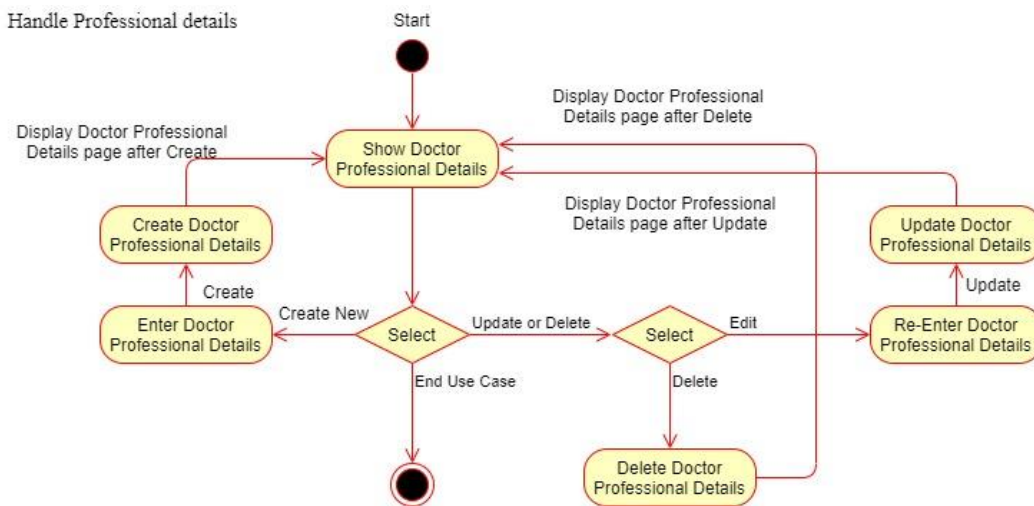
Handle Professional details

Start

Display Doctor Professional Details page after Delete

Display Doctor Professional Details page after Create

Show Doctor Professional Details

Display Doctor Professional Details page after Update

Create Doctor Professional Details

Update Doctor Professional Details

Create

Update

Create New

Enter Doctor Professional Details

Select

Update or Delete

Select

Edit

Re-Enter Doctor Professional Details

End Use Case

Delete

Delete Doctor Professional Details